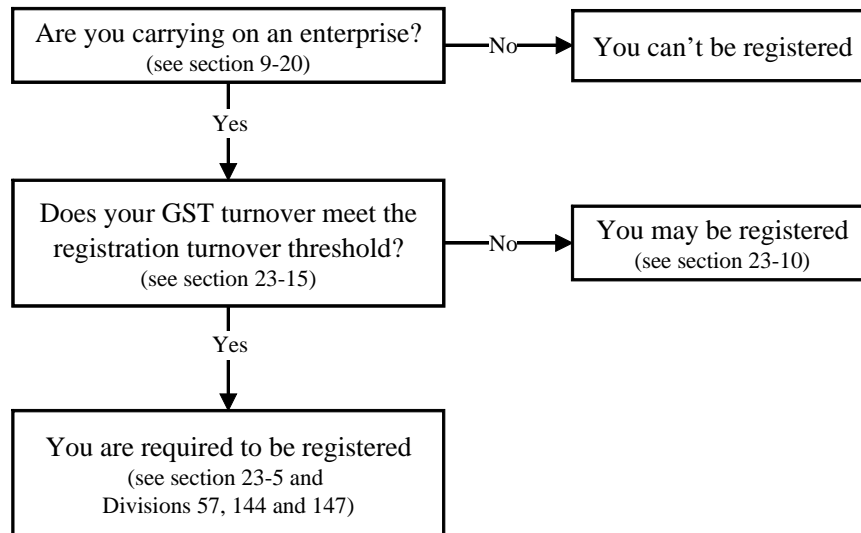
Are you carrying on an enterprise?
(see section 9-20)

No

You can’t be registered

Yes

Does your GST turnover meet the registration turnover threshold?
(see section 23-15)

No

You may be registered
(see section 23-10)

Yes

You are required to be registered
(see section 23-5 and Divisions 57, 144 and 147)